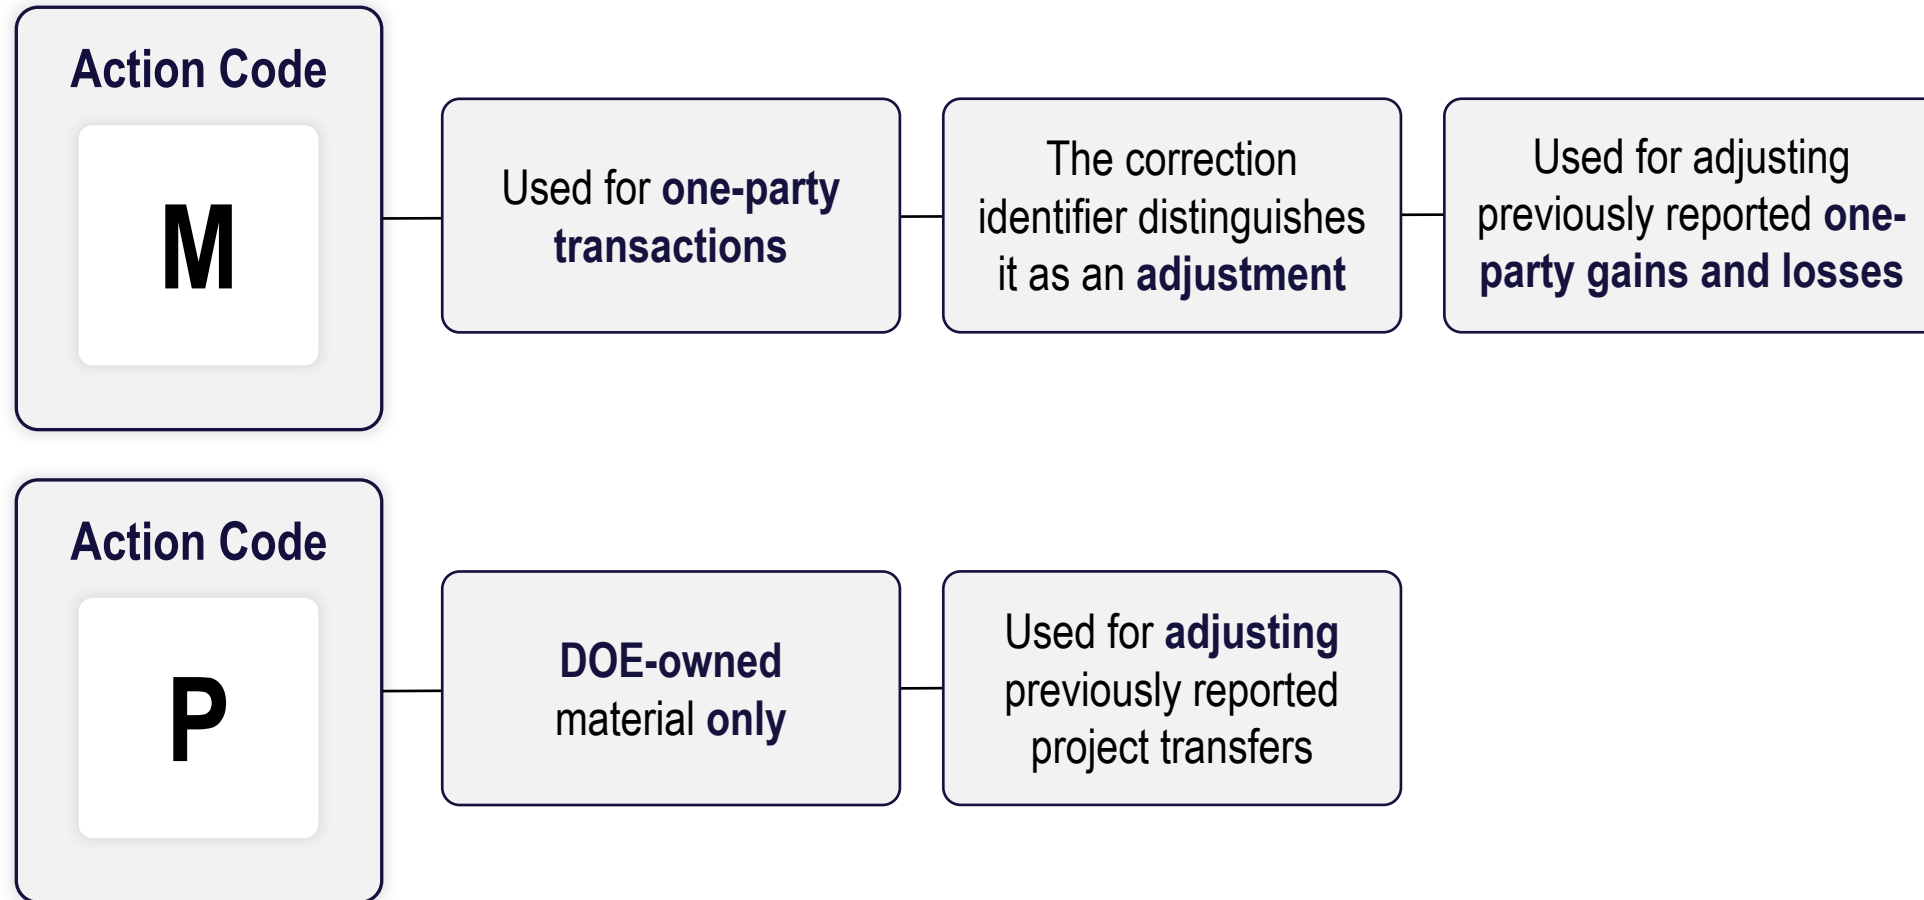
Action Code

M

Used for one-party transactions

The correction identifier distinguishes it as an adjustment

Used for adjusting previously reported one-party gains and losses

Action Code

P

DOE-owned material only

Used for adjusting previously reported project transfers